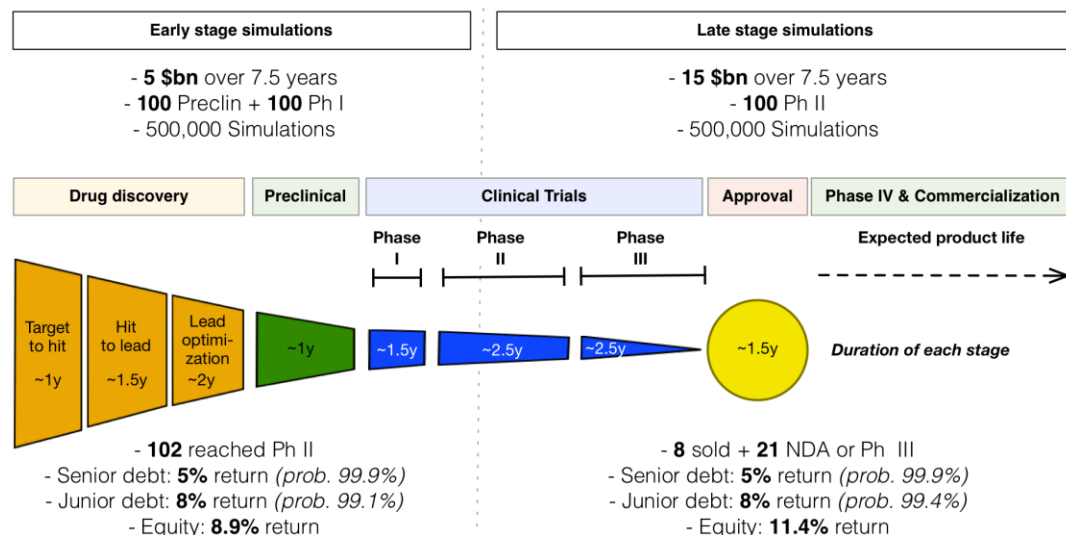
Early stage simulations

- **5 $bn** over 7.5 years
- **100** Preclin + **100** Ph I
- 500,000 Simulations

Late stage simulations

- **15 $bn** over 7.5 years
- **100** Ph II
- 500,000 Simulations

Drug discovery

Preclinical

Clinical Trials

Approval

Phase IV & Commercialization

Phase I

Phase II

Phase III

Expected product life

Target to hit ~1y

Hit to lead ~1.5y

Lead optimization ~2y

~1y

~1.5y

~2.5y

~2.5y

~1.5y

*Duration of each stage*

- **102** reached Ph II
- Senior debt: **5%** return *(prob. 99.9%)*
- Junior debt: **8%** return *(prob. 99.1%)*
- Equity: **8.9%** return

- **8** sold + **21** NDA or Ph III
- Senior debt: **5%** return *(prob. 99.9%)*
- Junior debt: **8%** return *(prob. 99.4%)*
- Equity: **11.4%** return